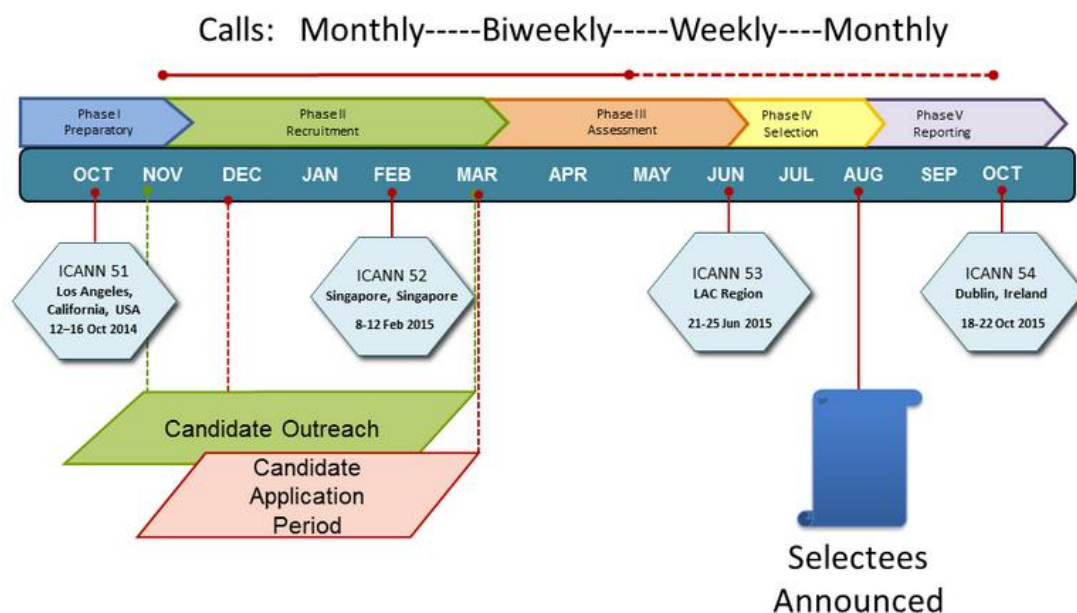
Calls: Monthly-----Biweekly-----Weekly----Monthly

Phase I Preparatory

Phase II Recruitment

Phase III Assessment

Phase IV Selection

Phase V Reporting

OCT NOV DEC JAN FEB MAR APR MAY JUN JUL AUG SEP OCT

ICANN 51
Los Angeles, California, USA
12–16 Oct 2014

ICANN 52
Singapore, Singapore
8-12 Feb 2015

ICANN 53
LAC Region
21-25 Jun 2015

ICANN 54
Dublin, Ireland
18-22 Oct 2015

Candidate Outreach

Candidate Application Period

Selectees Announced